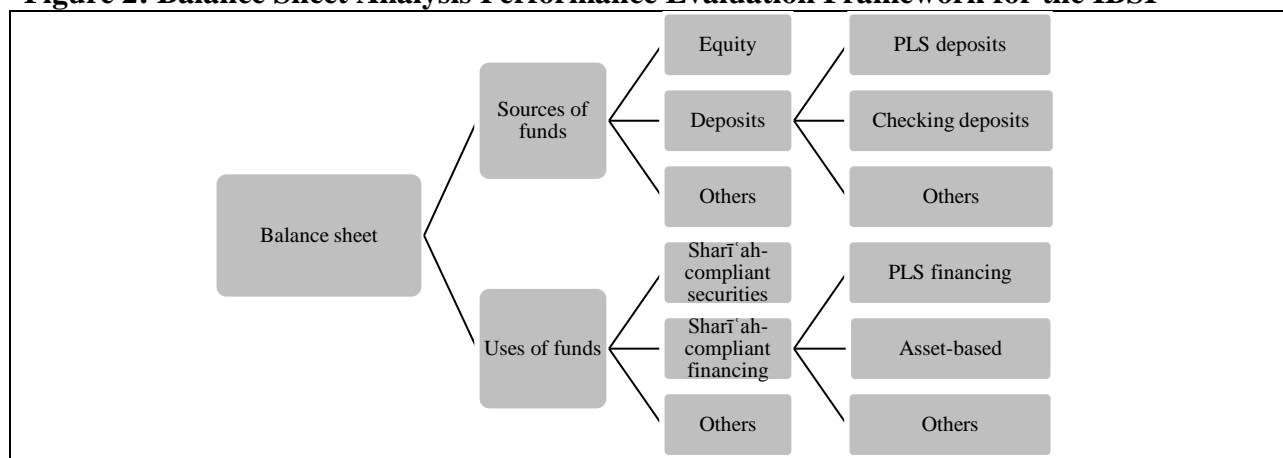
Figure 2: Balance Sheet Analysis Performance Evaluation Framework for the IBSI

Balance sheet

Sources of funds

Equity

Deposits

Others

PLS deposits

Checking deposits

Others

Uses of funds

Sharīʿah-compliant securities

Sharīʿah-compliant financing

Others

PLS financing

Asset-based

Others